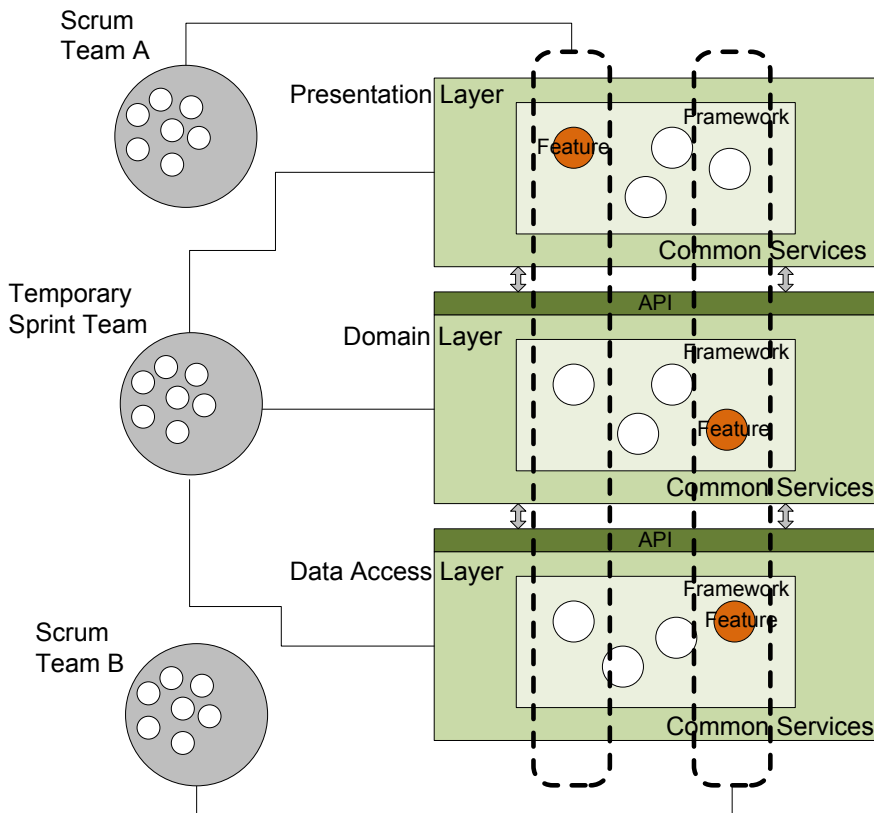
Scrum Team A

Presentation Layer

Framework

Feature

Common Services

API

Temporary Sprint Team

Domain Layer

Framework

Feature

Common Services

API

Data Access Layer

Framework

Feature

Scrum Team B

Common Services